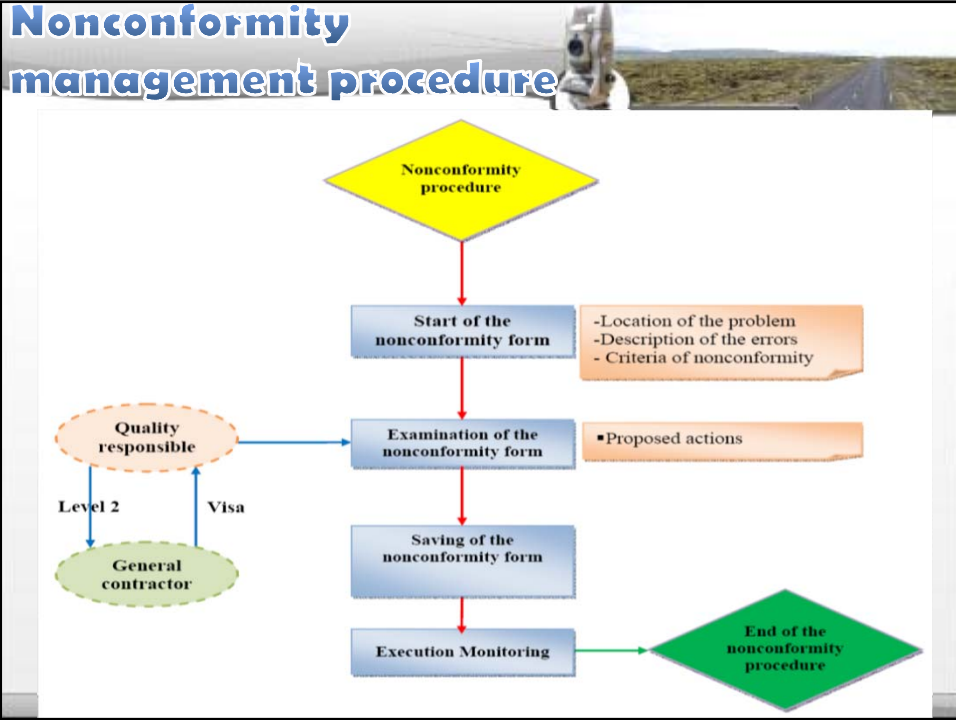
Nonconformity management procedure

Nonconformity procedure

Start of the nonconformity form

-Location of the problem
-Description of the errors
- Criteria of nonconformity

Quality responsible

Examination of the nonconformity form

▪Proposed actions

Level 2

Visa

General contractor

Saving of the nonconformity form

Execution Monitoring

End of the nonconformity procedure